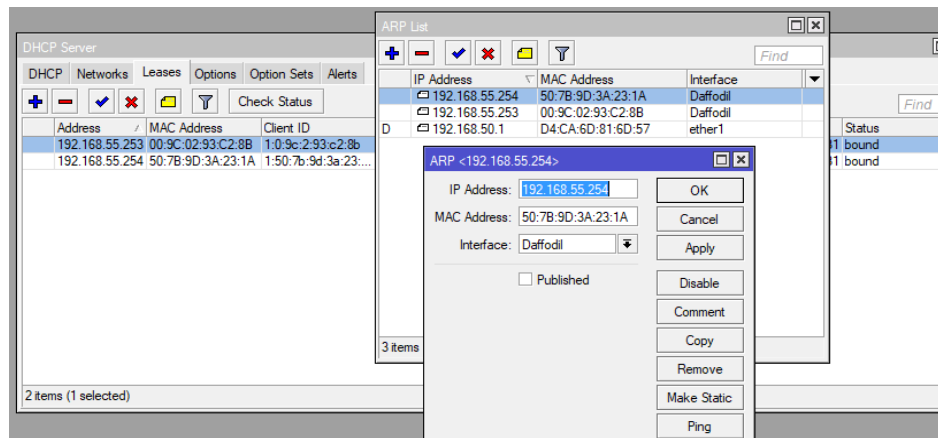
DHCP Server

DHCP | Networks | Leases | Options | Option Sets | Alerts

Check Status

Find

| Address | MAC Address | Client ID | Status |
|---|---|---|---|
| 192.168.55.253 | 00:9C:02:93:C2:8B | 1:0:9c:2:93:c2:8b | bound |
| 192.168.55.254 | 50:7B:9D:3A:23:1A | 1:50:7b:9d:3a:23:... | bound |

2 items (1 selected)

ARP List

Find

| | IP Address | MAC Address | Interface |
|---|---|---|---|
| | 192.168.55.254 | 50:7B:9D:3A:23:1A | Daffodil |
| | 192.168.55.253 | 00:9C:02:93:C2:8B | Daffodil |
| D | 192.168.50.1 | D4:CA:6D:81:6D:57 | ether1 |

3 items

ARP <192.168.55.254>

IP Address: 192.168.55.254

MAC Address: 50:7B:9D:3A:23:1A

Interface: Daffodil

Published

OK
Cancel
Apply
Disable
Comment
Copy
Remove
Make Static
Ping